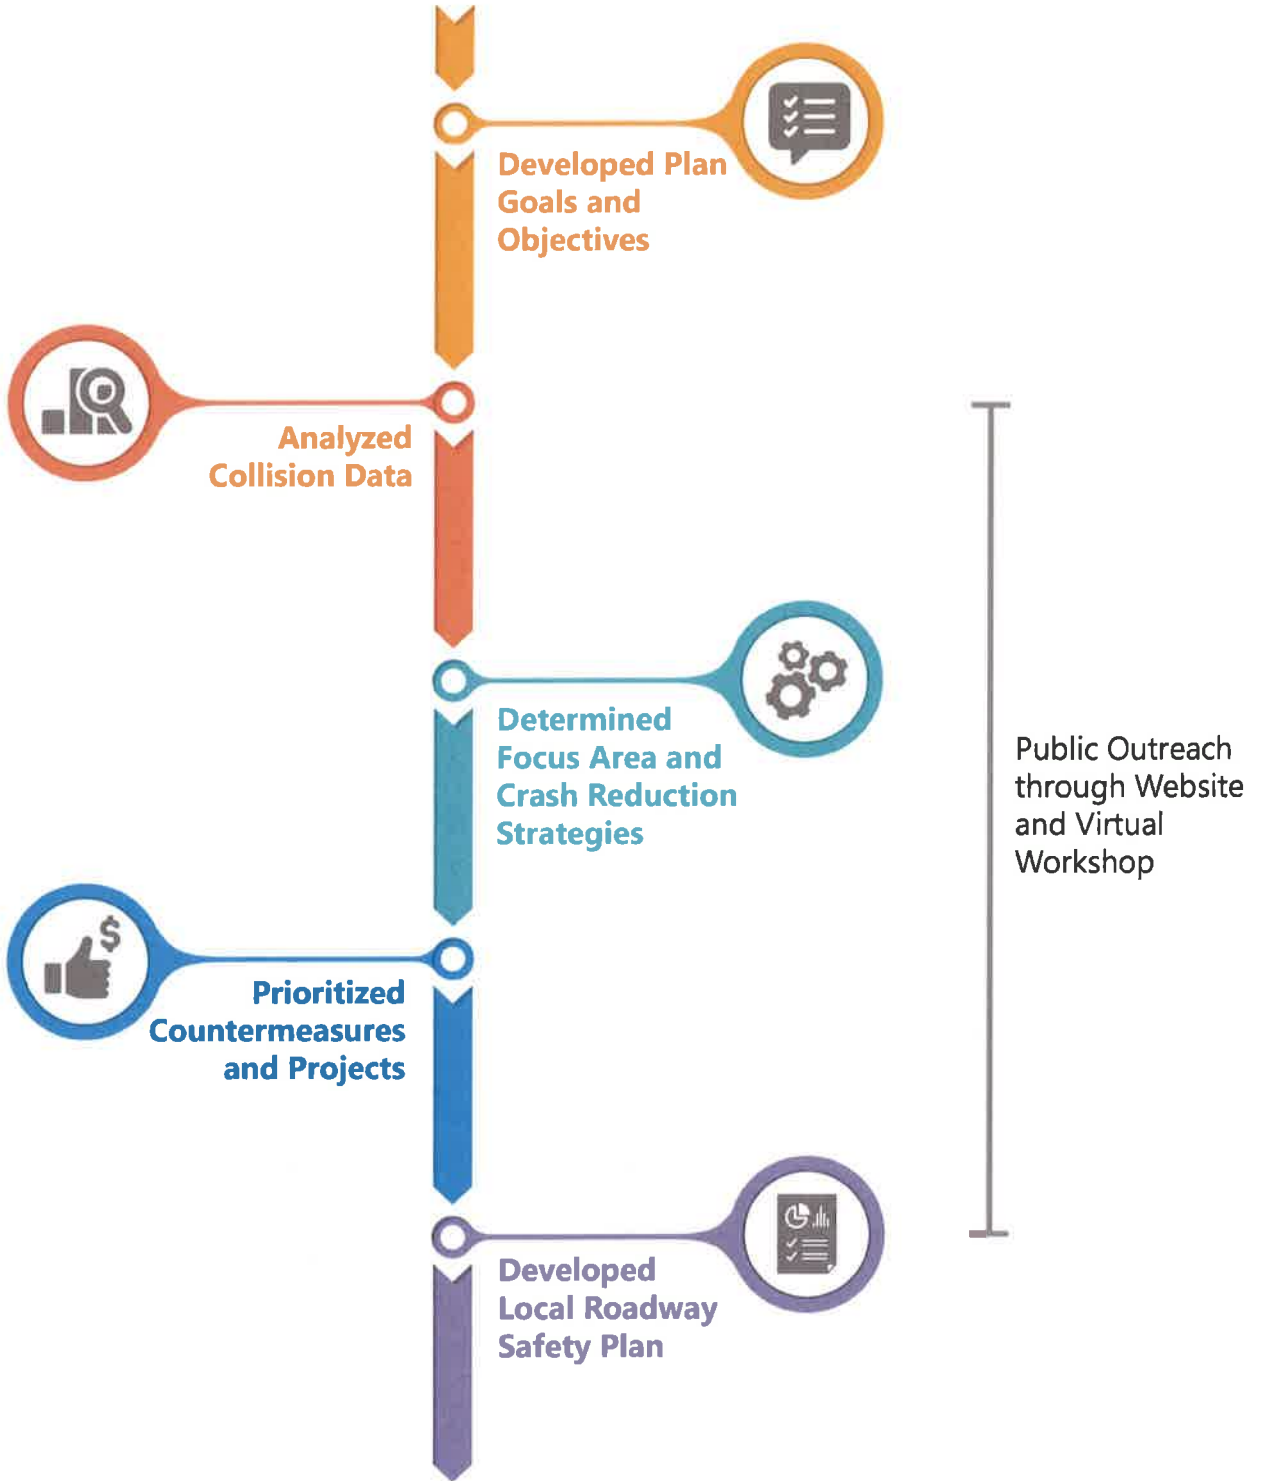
Developed Plan Goals and Objectives

Analyzed Collision Data

Determined Focus Area and Crash Reduction Strategies

Prioritized Countermeasures and Projects

Developed Local Roadway Safety Plan

Public Outreach through Website and Virtual Workshop

$